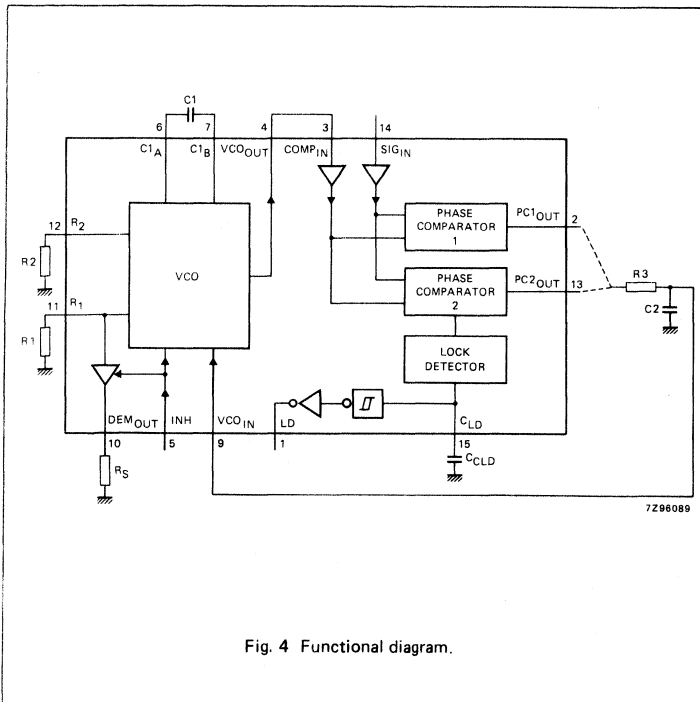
C1

6 7 4 3 14

$C1_A$ $C1_B$ $VCO_{OUT}$ $COMP_{IN}$ $SIG_{IN}$

12 $R_2$

R2

VCO

PHASE COMPARATOR 1

$PC1_{OUT}$ 2

PHASE COMPARATOR 2

$PC2_{OUT}$ 13

R3

C2

11 $R_1$

R1

LOCK DETECTOR

$DEM_{OUT}$ INH $VCO_{IN}$ LD $C_{LD}$

10 5 9 1 15

$C_{CLD}$

$R_S$

7Z96089

Fig. 4 Functional diagram.